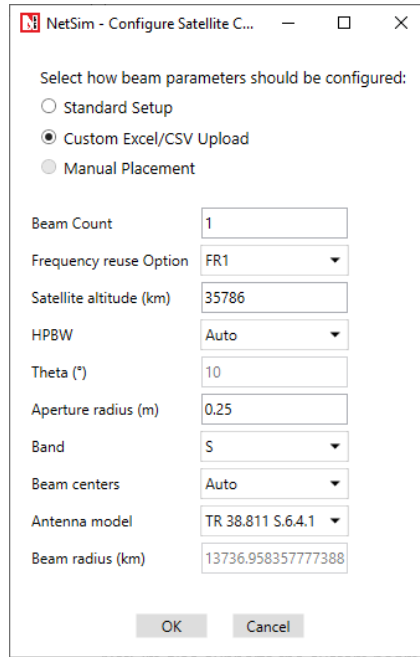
NetSim - Configure Satellite C...

Select how beam parameters should be configured:
Standard Setup
Custom Excel/CSV Upload
Manual Placement

| | |
|---|---|
| Beam Count | 1 |
| Frequency reuse Option | FR1 |
| Satellite altitude (km) | 35786 |
| HPBW | Auto |
| Theta (°) | 10 |
| Aperture radius (m) | 0.25 |
| Band | S |
| Beam centers | Auto |
| Antenna model | TR 38.811 S.6.4.1 |
| Beam radius (km) | 13736.958357777388 |

OK Cancel